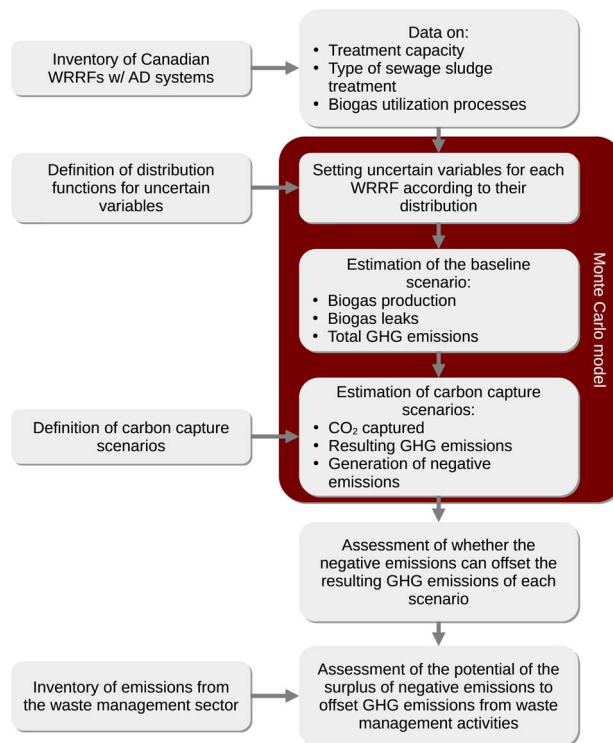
Inventory of Canadian WRRFs w/ AD systems

Data on:
• Treatment capacity
• Type of sewage sludge treatment
• Biogas utilization processes

Definition of distribution functions for uncertain variables

Setting uncertain variables for each WRRF according to their distribution

Estimation of the baseline scenario:
• Biogas production
• Biogas leaks
• Total GHG emissions

Monte Carlo model

Definition of carbon capture scenarios

Estimation of carbon capture scenarios:
• $CO_2$ captured
• Resulting GHG emissions
• Generation of negative emissions

Assessment of whether the negative emissions can offset the resulting GHG emissions of each scenario

Inventory of emissions from the waste management sector

Assessment of the potential of the surplus of negative emissions to offset GHG emissions from waste management activities